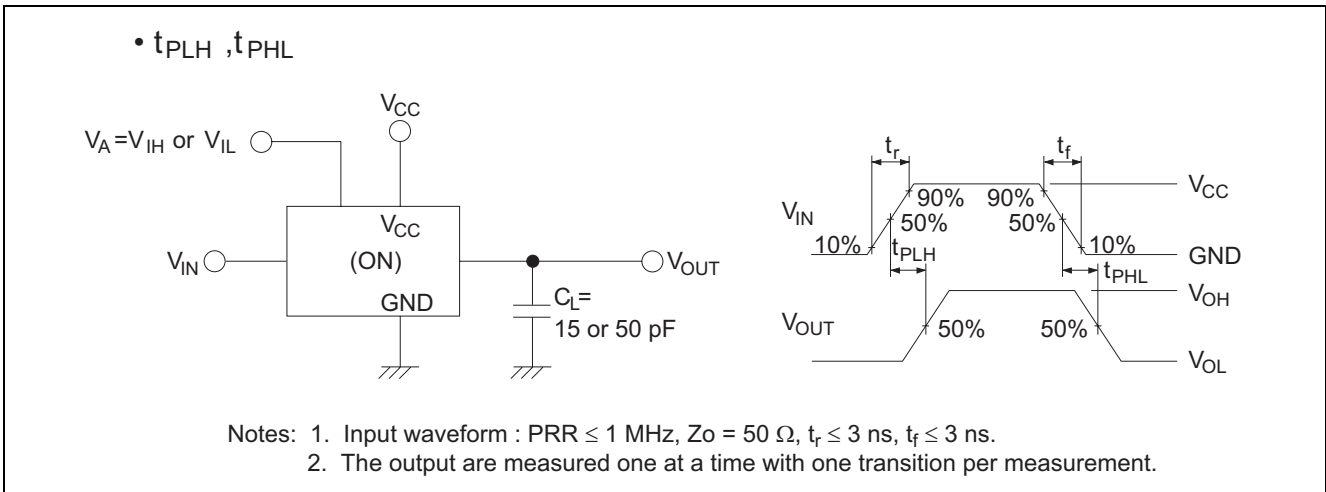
• $t_{PLH}$ ,$t_{PHL}$

$V_{CC}$

$V_A = V_{IH}$ or $V_{IL}$

$V_{CC}$

$V_{IN}$

(ON)

$V_{OUT}$

GND

$C_L$= 15 or 50 pF

$t_r$

$t_f$

$V_{CC}$

90%

90%

$V_{IN}$

50%

50%

10%

10%

GND

$t_{PLH}$

$t_{PHL}$

$V_{OH}$

$V_{OUT}$

50%

50%

$V_{OL}$

Notes: 1. Input waveform : PRR $\leq$ 1 MHz, Zo = 50 $\Omega$, $t_r \leq$ 3 ns, $t_f \leq$ 3 ns.
2. The output are measured one at a time with one transition per measurement.